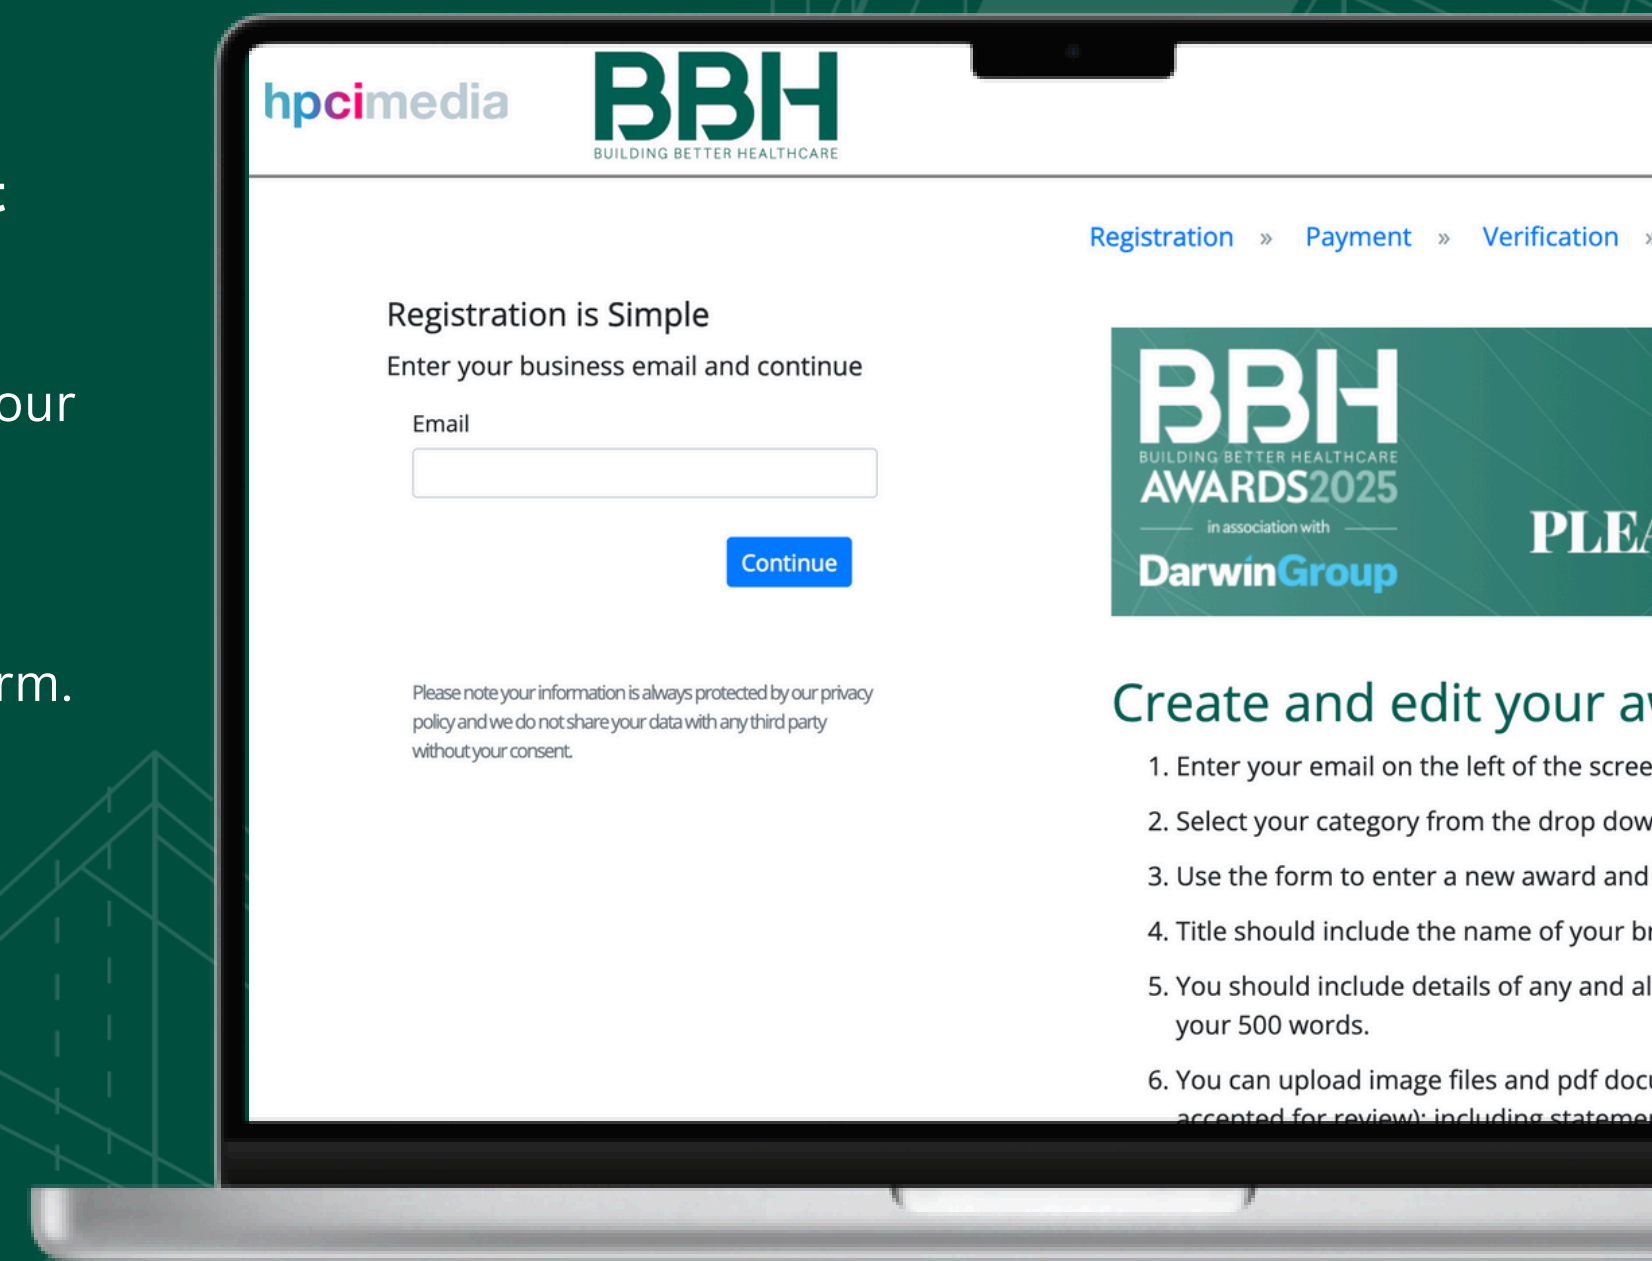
:

our

rm.

hpcimedia

BBH
BUILDING BETTER HEALTHCARE

Registration » Payment » Verification »

Registration is Simple

Enter your business email and continue

Email

Continue

Please note your information is always protected by our privacy policy and we do not share your data with any third party without your consent.

BBH
BUILDING BETTER HEALTHCARE
AWARDS2025
in association with
DarwinGroup

PLEA

Create and edit your a

1. Enter your email on the left of the scree

2. Select your category from the drop dow

3. Use the form to enter a new award and

4. Title should include the name of your b

5. You should include details of any and al your 500 words.

6. You can upload image files and pdf doc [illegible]